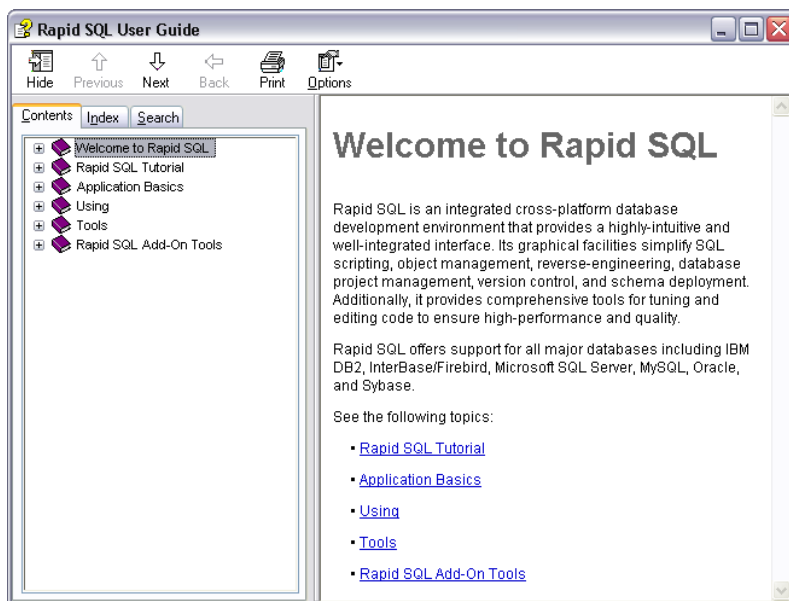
Rapid SQL User Guide

Hide Previous Next Back Print Options

Contents Index Search

Welcome to Rapid SQL
Rapid SQL Tutorial
Application Basics
Using
Tools
Rapid SQL Add-On Tools

Welcome to Rapid SQL

Rapid SQL is an integrated cross-platform database development environment that provides a highly-intuitive and well-integrated interface. Its graphical facilities simplify SQL scripting, object management, reverse-engineering, database project management, version control, and schema deployment. Additionally, it provides comprehensive tools for tuning and editing code to ensure high-performance and quality.

Rapid SQL offers support for all major databases including IBM DB2, InterBase/Firebird, Microsoft SQL Server, MySQL, Oracle, and Sybase.

See the following topics:

• Rapid SQL Tutorial

• Application Basics

• Using

• Tools

• Rapid SQL Add-On Tools